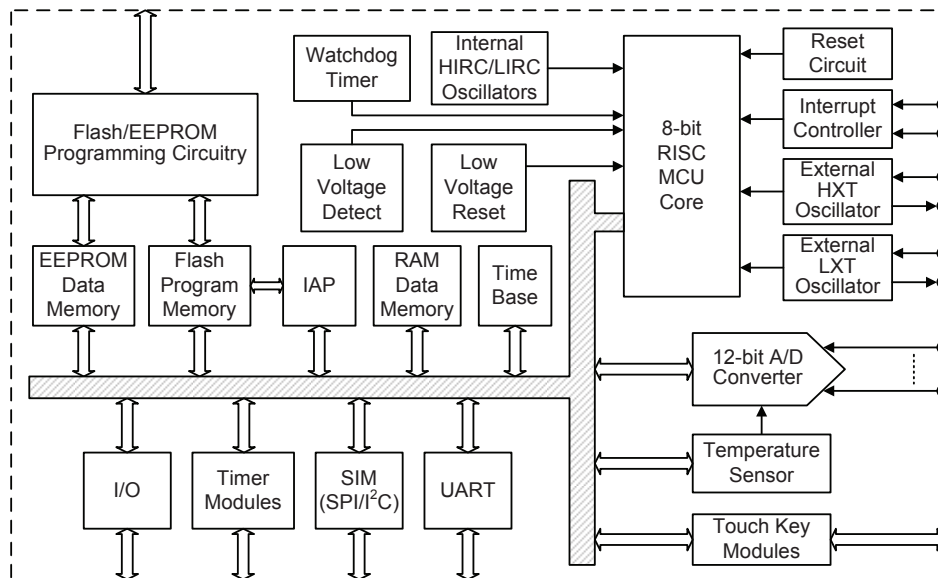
Watchdog Timer

Internal HIRC/LIRC Oscillators

Reset Circuit

Flash/EEPROM Programming Circuitry

8-bit RISC MCU Core

Interrupt Controller

Low Voltage Detect

Low Voltage Reset

External HXT Oscillator

EEPROM Data Memory

Flash Program Memory

IAP

RAM Data Memory

Time Base

External LXT Oscillator

12-bit A/D Converter

Temperature Sensor

I/O

Timer Modules

SIM (SPI/I$^2$C)

UART

Touch Key Modules